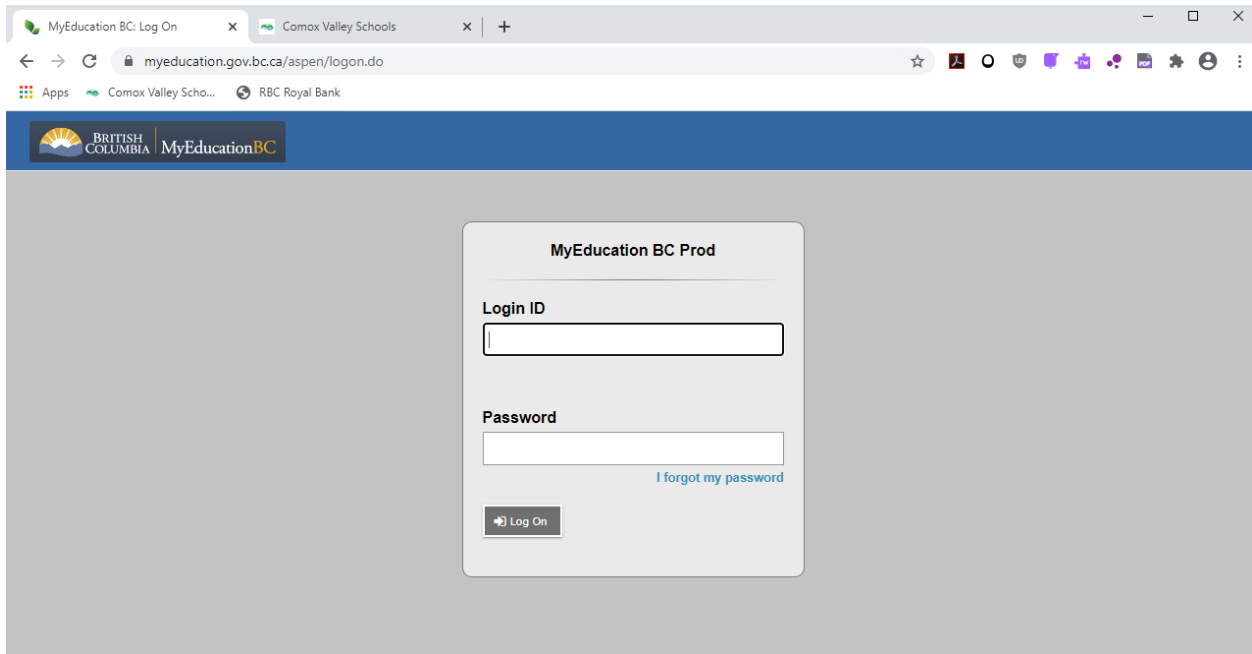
MyEducation BC: Log On
Comox Valley Schools
myeducation.gov.bc.ca/aspen/logon.do
Apps
Comox Valley Scho...
RBC Royal Bank

BRITISH COLUMBIA MyEducationBC

MyEducation BC Prod

Login ID

Password

I forgot my password

Log On